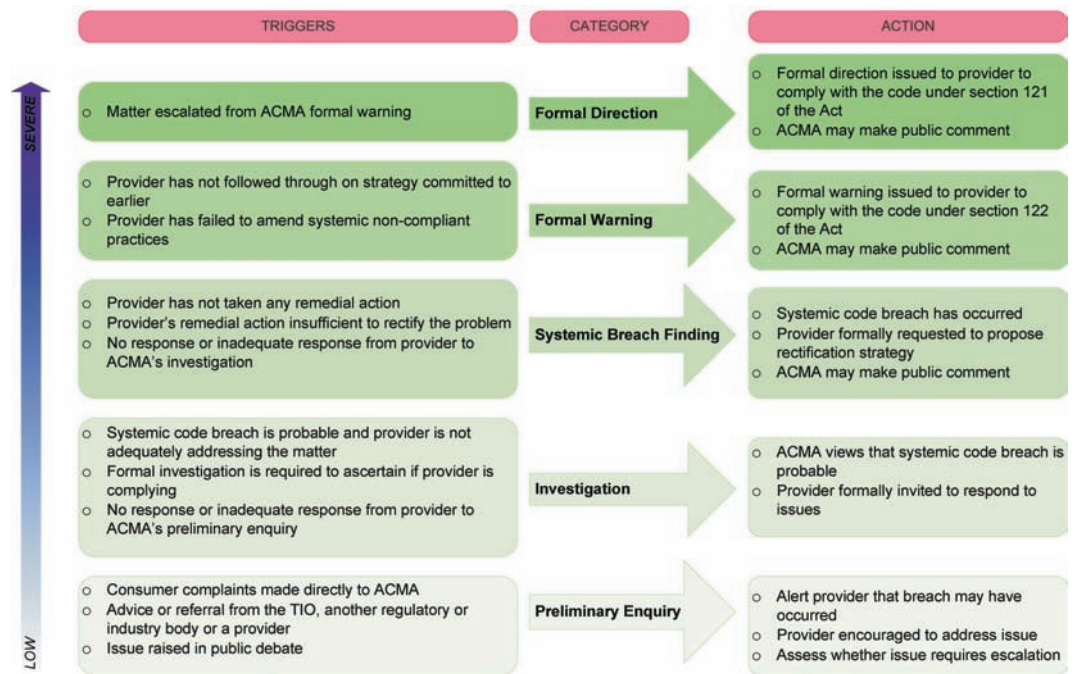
| TRIGGERS | CATEGORY | ACTION |
|---|---|---|
| o Matter escalated from ACMA formal warning | Formal Direction | o Formal direction issued to provider to comply with the code under section 121 of the Act<br>o ACMA may make public comment |
| o Provider has not followed through on strategy committed to earlier<br>o Provider has failed to amend systemic non-compliant practices | Formal Warning | o Formal warning issued to provider to comply with the code under section 122 of the Act<br>o ACMA may make public comment |
| o Provider has not taken any remedial action<br>o Provider's remedial action insufficient to rectify the problem<br>o No response or inadequate response from provider to ACMA's investigation | Systemic Breach Finding | o Systemic code breach has occurred<br>o Provider formally requested to propose rectification strategy<br>o ACMA may make public comment |
| o Systemic code breach is probable and provider is not adequately addressing the matter<br>o Formal investigation is required to ascertain if provider is complying<br>o No response or inadequate response from provider to ACMA's preliminary enquiry | Investigation | o ACMA views that systemic code breach is probable<br>o Provider formally invited to respond to issues |
| o Consumer complaints made directly to ACMA<br>o Advice or referral from the TIO, another regulatory or industry body or a provider<br>o Issue raised in public debate | Preliminary Enquiry | o Alert provider that breach may have occurred<br>o Provider encouraged to address issue<br>o Assess whether issue requires escalation |

SEVERE

LOW